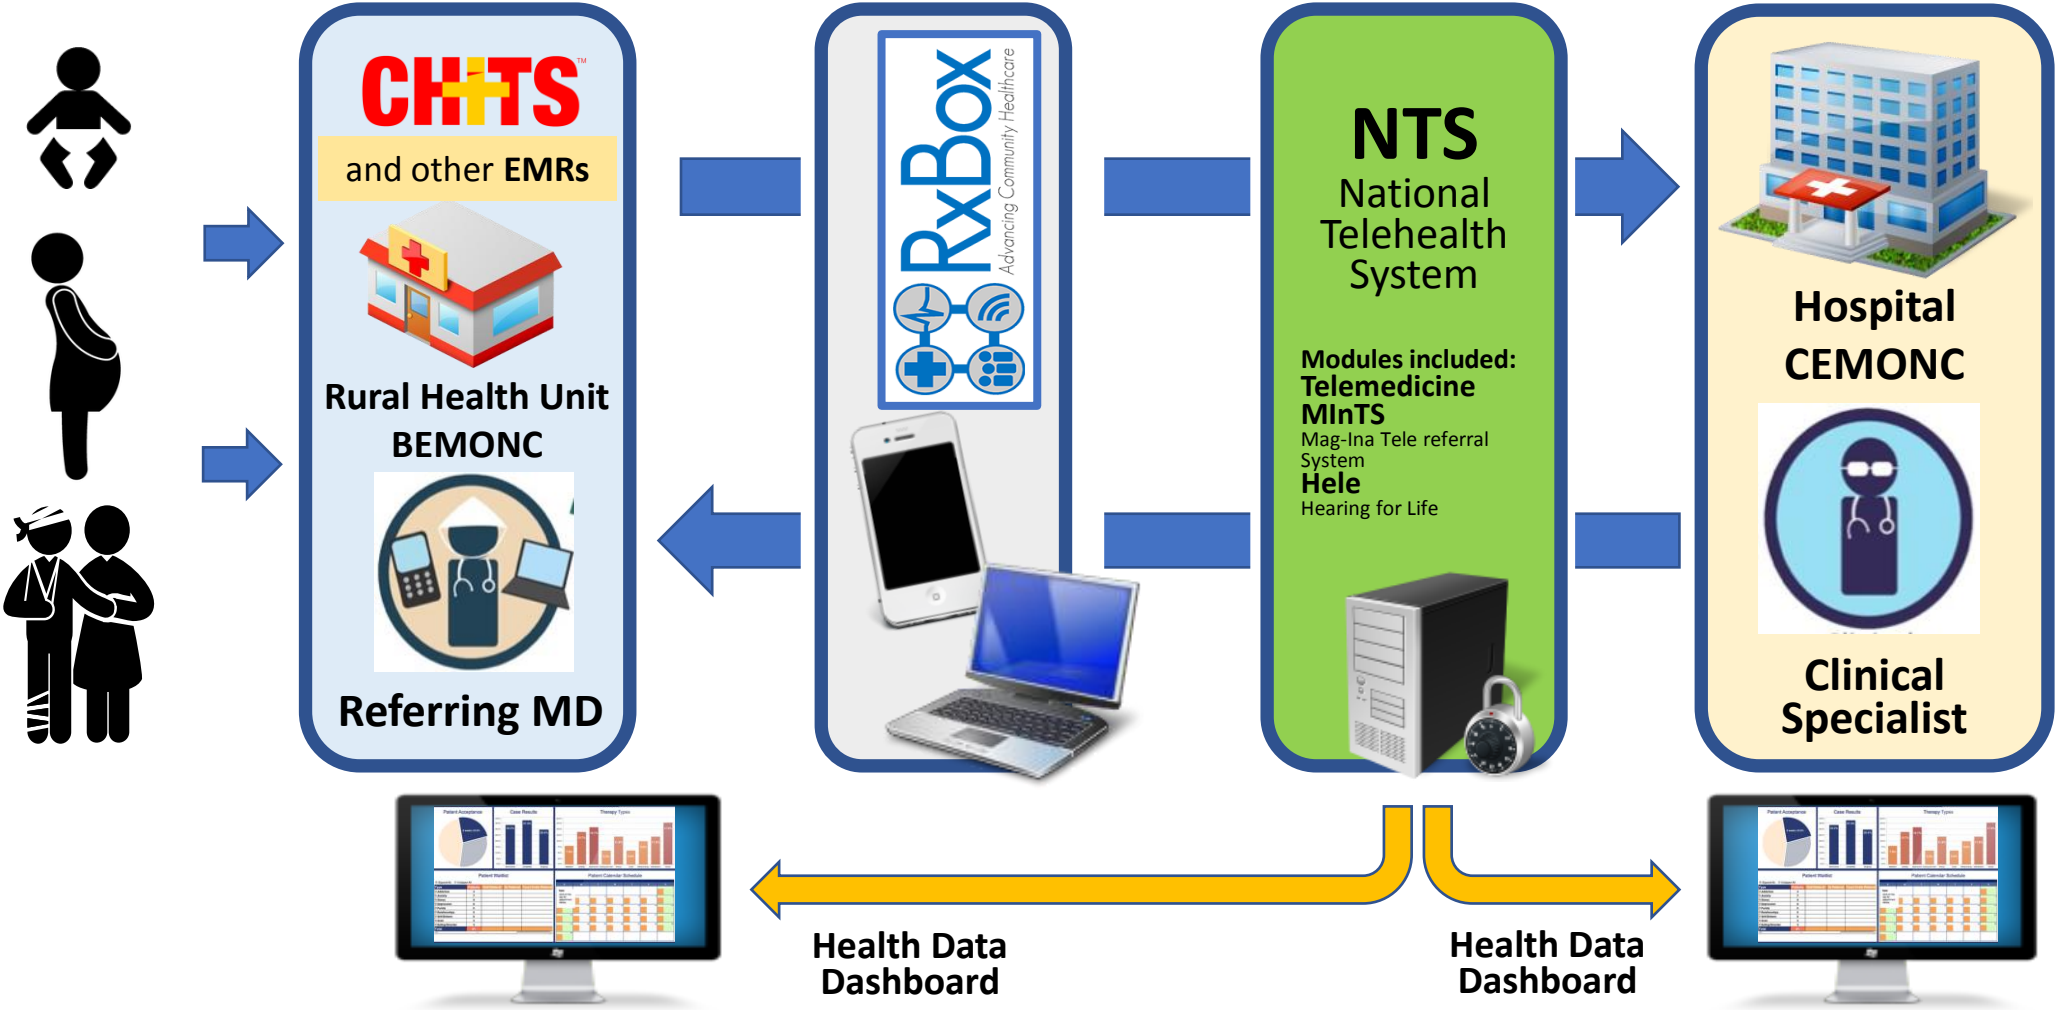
CHITS™

and other EMRs

Rural Health Unit
BEMONC

Referring MD

RxBox
Advancing Community Healthcare

NTS
National Telehealth System

Modules included:
Telemedicine
MInTS
Mag-Ina Tele referral System
Hele
Hearing for Life

Hospital
CEMONC

Clinical Specialist

Health Data Dashboard

Health Data Dashboard